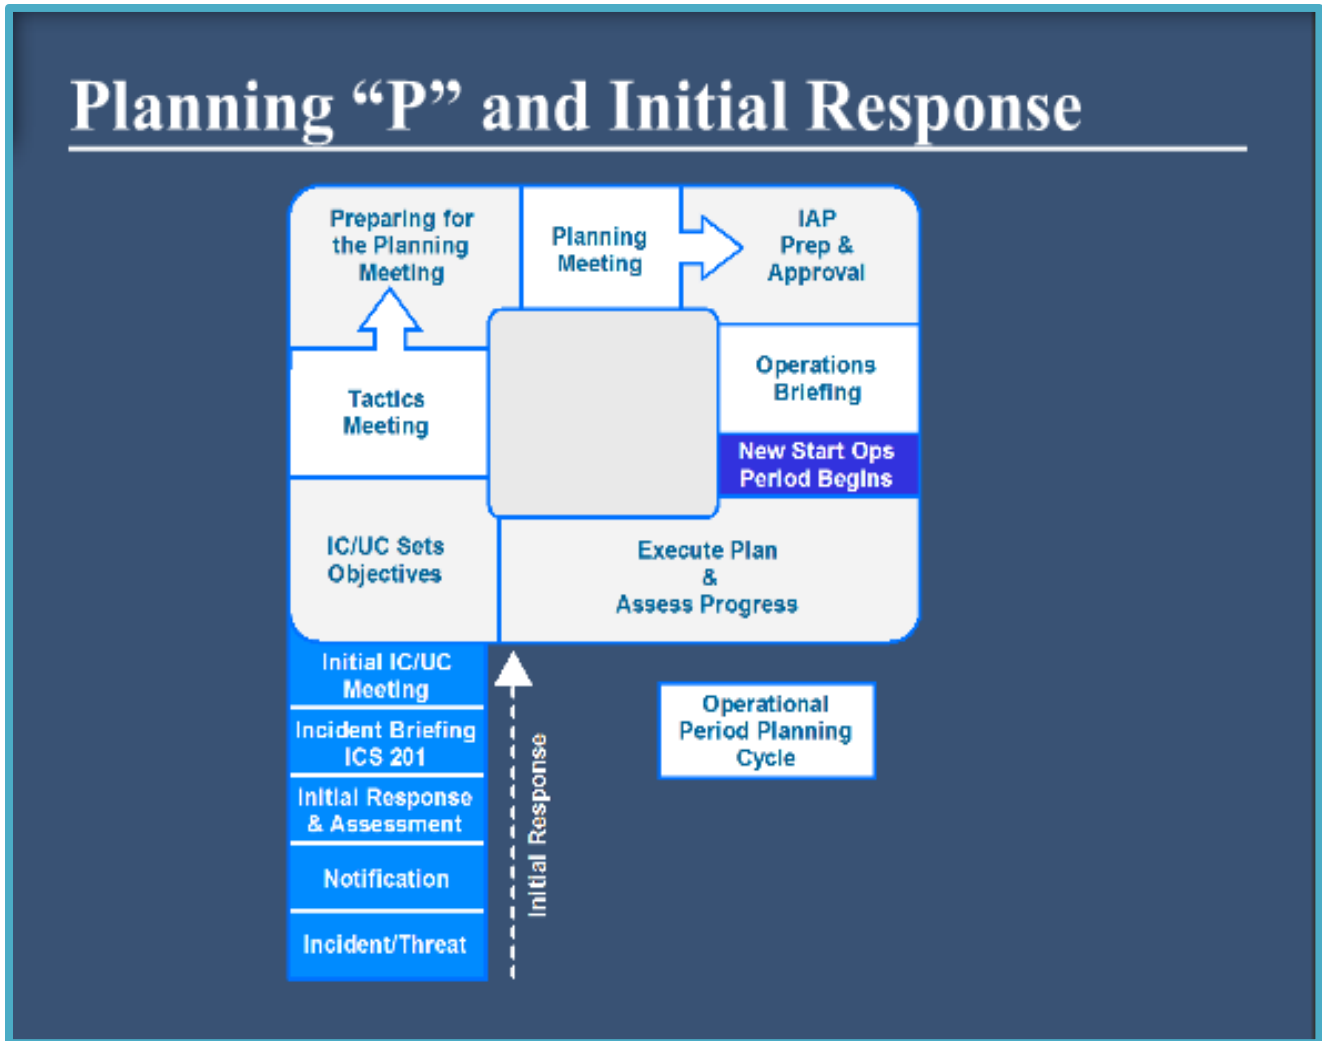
Planning "P" and Initial Response

Preparing for the Planning Meeting

Planning Meeting

IAP Prep & Approval

Tactics Meeting

Operations Briefing

New Start Ops Period Begins

IC/UC Sets Objectives

Execute Plan & Assess Progress

Initial IC/UC Meeting

Incident Briefing ICS 201

Initial Response & Assessment

Notification

Incident/Threat

Initial Response

Operational Period Planning Cycle